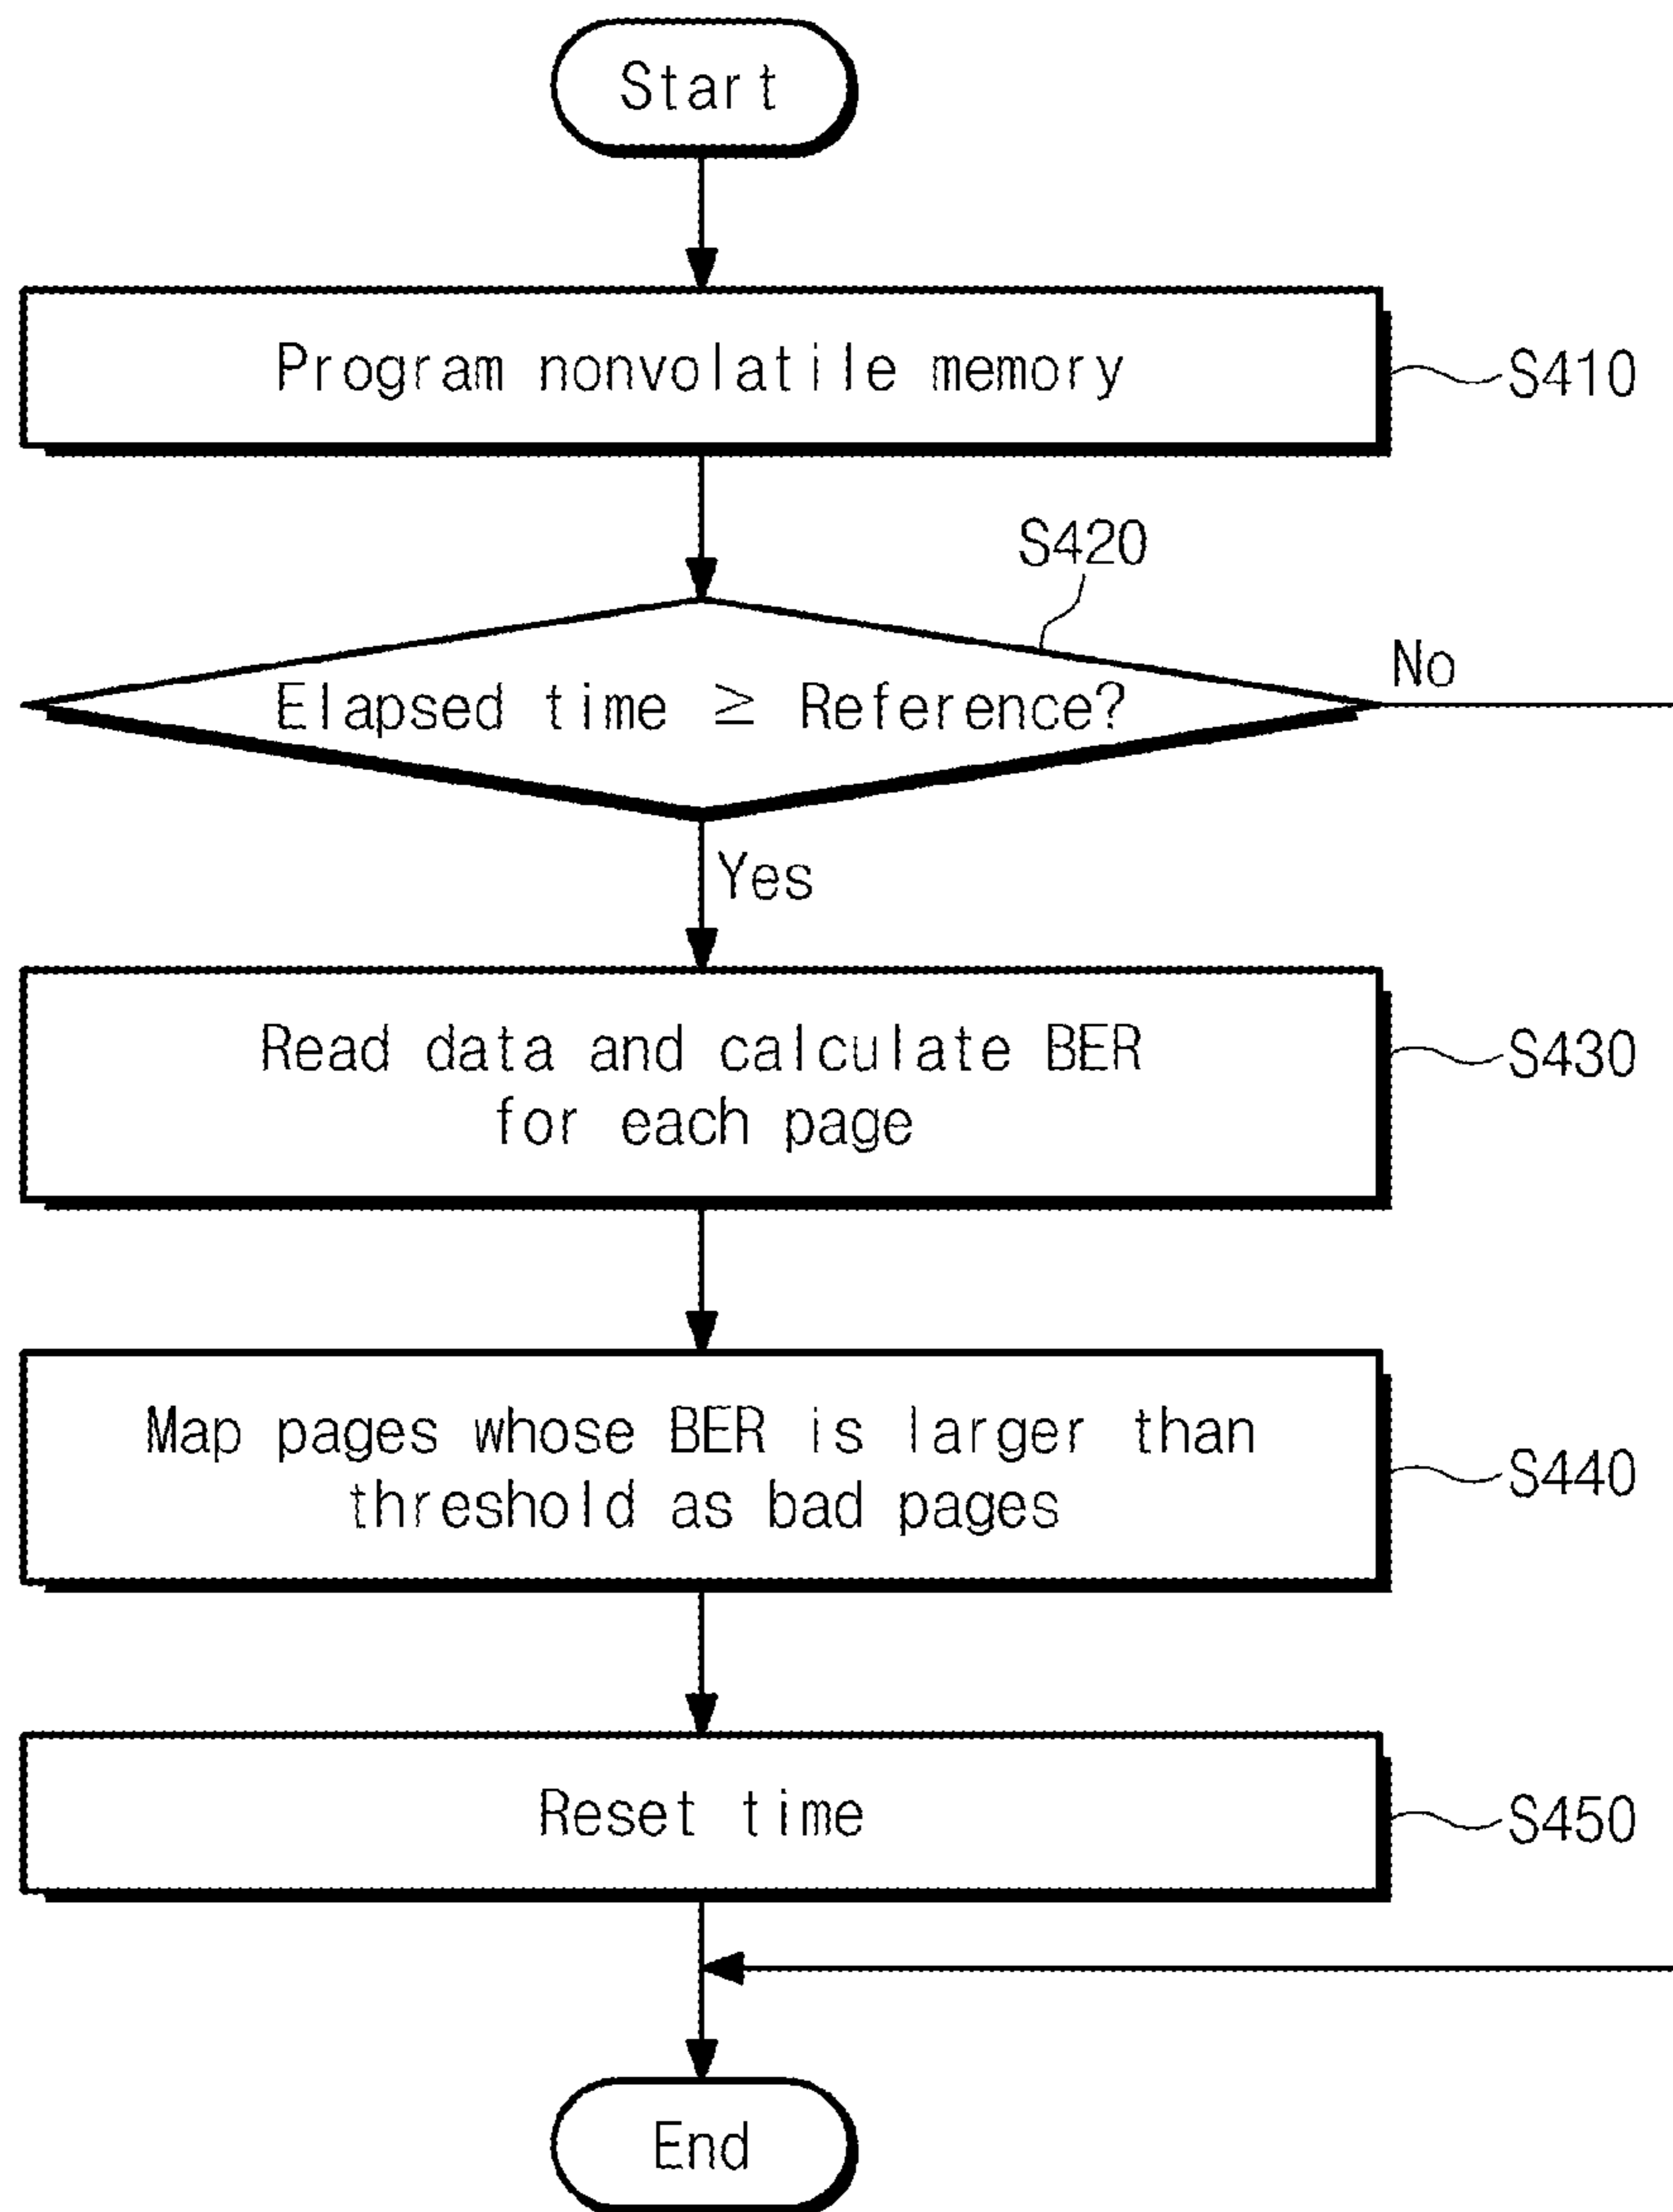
Start

Program nonvolatile memory

S410

S420

Elapsed time $\geq$ Reference?

No

Yes

Read data and calculate BER for each page

S430

Map pages whose BER is larger than threshold as bad pages

S440

Reset time

S450

End